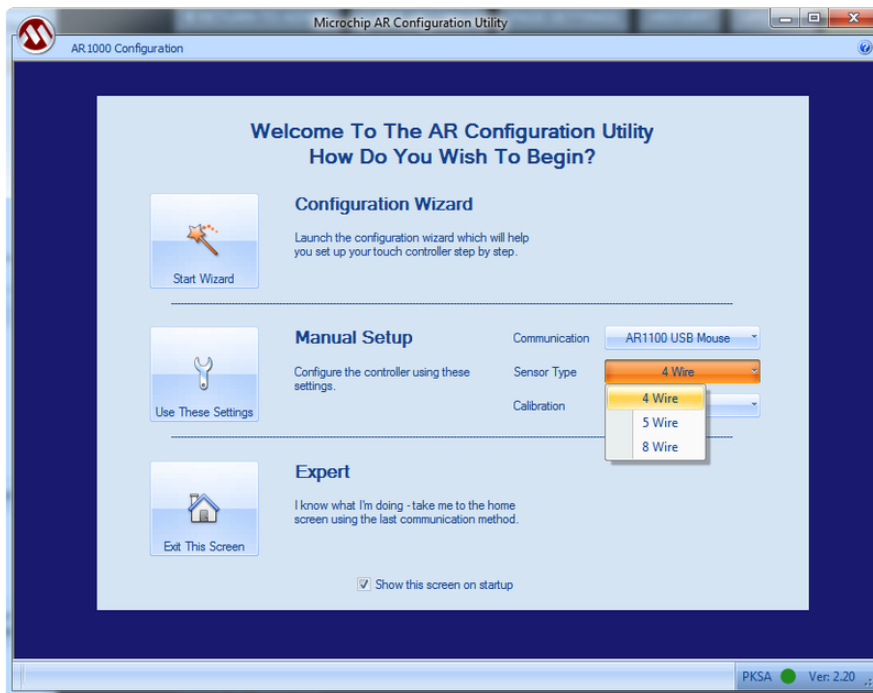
Microchip AR Configuration Utility

AR1000 Configuration

Welcome To The AR Configuration Utility
How Do You Wish To Begin?

Start Wizard

Configuration Wizard

Launch the configuration wizard which will help you set up your touch controller step by step.

Use These Settings

Manual Setup

Configure the controller using these settings.

Communication AR1100 USB Mouse

Sensor Type 4 Wire

Calibration

4 Wire
5 Wire
8 Wire

Exit This Screen

Expert

I know what I'm doing - take me to the home screen using the last communication method.

Show this screen on startup

PKSA Ver: 2.20